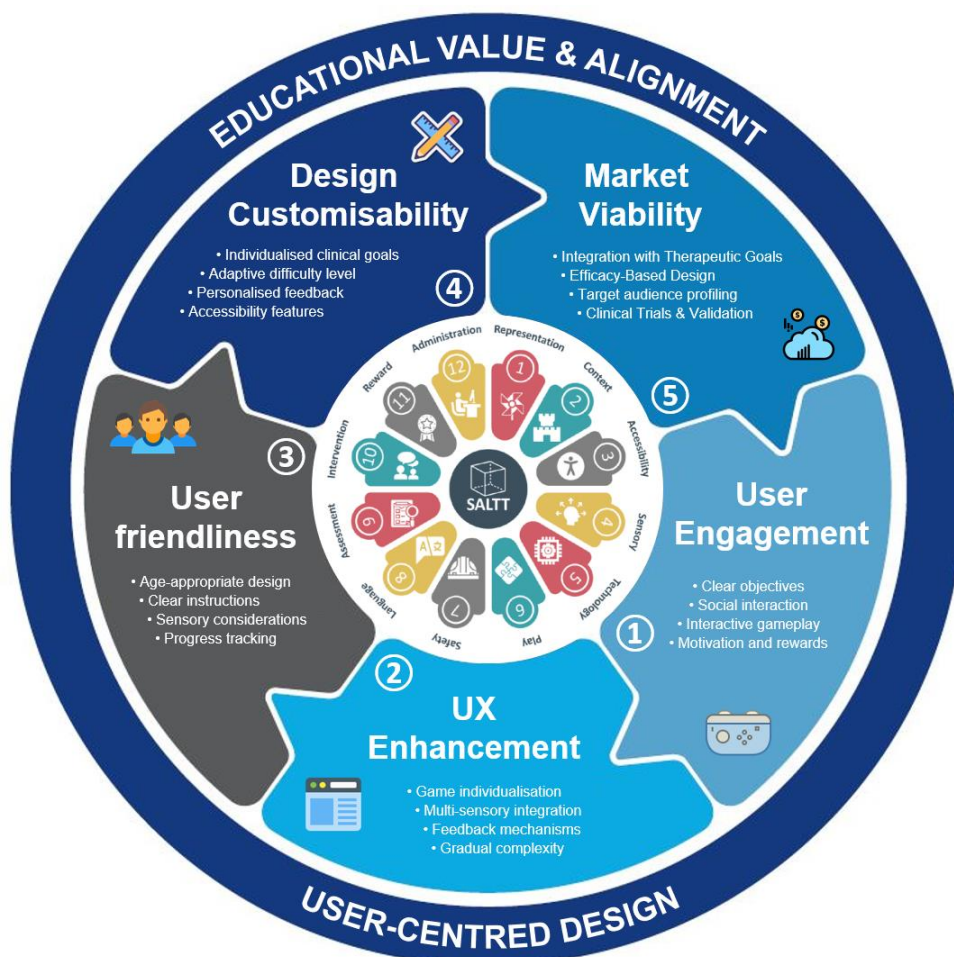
EDUCATIONAL VALUE & ALIGNMENT

Design Customisability
• Individualised clinical goals
• Adaptive difficulty level
• Personalised feedback
• Accessibility features

4

Market Viability
• Integration with Therapeutic Goals
• Efficacy-Based Design
• Target audience profiling
• Clinical Trials & Validation

5

3

User friendliness
• Age-appropriate design
• Clear instructions
• Sensory considerations
• Progress tracking

User Engagement
• Clear objectives
• Social interaction
• Interactive gameplay
• Motivation and rewards

1

2

UX Enhancement
• Game individualisation
• Multi-sensory integration
• Feedback mechanisms
• Gradual complexity

SALTT
1 Representation
2 Context
3 Accessibility
4 Sensory
5 Technology
6 Play
7 Safety
8 Language
9 Assessment
10 Intervention
11 Reward
12 Administration

USER-CENTRED DESIGN